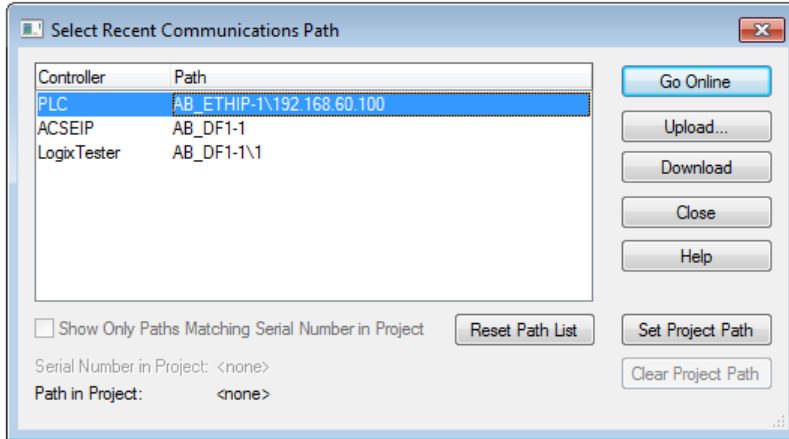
Select Recent Communications Path

| Controller | Path |
|---|---|
| PLC | AB_ETHIP-1\192.168.60.100 |
| ACSEIP | AB_DF1-1 |
| LogixTester | AB_DF1-1\1 |

Go Online
Upload...
Download
Close
Help

Show Only Paths Matching Serial Number in Project
Reset Path List
Set Project Path

Serial Number in Project: <none>
Path in Project: <none>
Clear Project Path